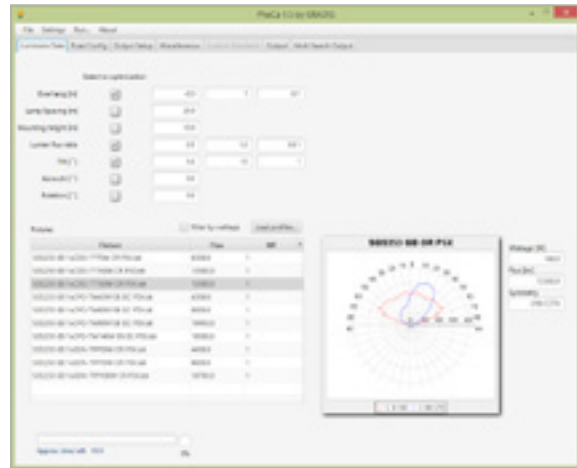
PheCa 1.0 by GRADIS

File Settings Run About

Luminaire Data | Road Config | Output Setup | Miscellaneous | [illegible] | Output | Multi Search Output

Select to optimization

Overhang [m]

Lamp Spacing [m]

Mounting Height [m]

Lumen flux ratio

Tilt [°]

Azimuth [°]

Rotation [°]

Fixtures

Filter by wattage

Load profiles...

| Fixture | Flux | Eff |
|---|---|---|
| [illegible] | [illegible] | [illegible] |
| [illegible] | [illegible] | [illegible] |
| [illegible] | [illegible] | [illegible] |
| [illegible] | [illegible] | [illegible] |
| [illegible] | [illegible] | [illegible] |
| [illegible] | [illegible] | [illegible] |
| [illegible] | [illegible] | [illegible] |
| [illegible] | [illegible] | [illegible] |
| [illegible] | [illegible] | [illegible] |
| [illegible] | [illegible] | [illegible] |
| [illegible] | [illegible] | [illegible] |

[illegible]

Wattage [W]

Flux [lm]

Symmetry

Approx. time left: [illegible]

0%